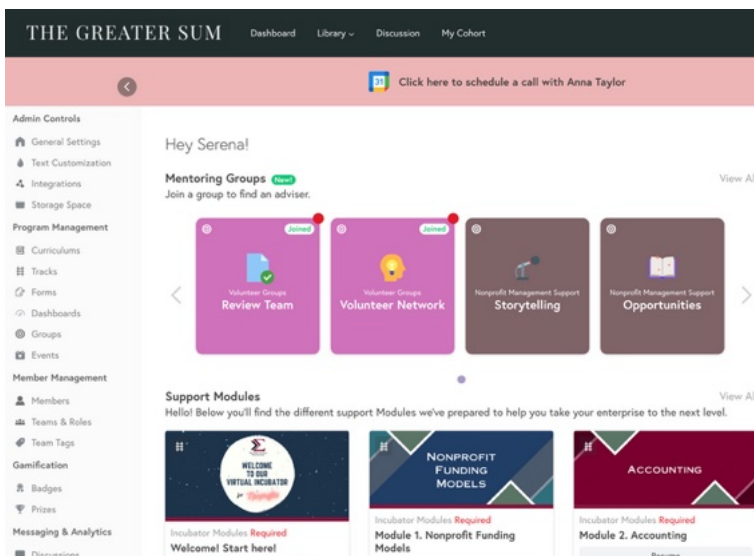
THE GREATER SUM Dashboard Library Discussion My Cohort

31 Click here to schedule a call with Anna Taylor

Admin Controls
General Settings
Text Customization
Integrations
Storage Space
Program Management
Curriculums
Tracks
Forms
Dashboards
Groups
Events
Member Management
Members
Teams & Roles
Team Tags
Gamification
Badges
Prizes
Messaging & Analytics
Discussions

Hey Serena!

Mentoring Groups New!
Join a group to find an adviser.
View All

Joined
Volunteer Groups
Review Team

Joined
Volunteer Groups
Volunteer Network

Nonprofit Management Support
Storytelling

Nonprofit Management Support
Opportunities

Support Modules
Hello! Below you'll find the different support Modules we've prepared to help you take your enterprise to the next level.
View All

WELCOME TO OUR VIRTUAL INCUBATOR
Incubator Modules Required
Welcome! Start here!

NONPROFIT FUNDING MODELS
Incubator Modules Required
Module 1. Nonprofit Funding Models

ACCOUNTING
Incubator Modules Required
Module 2. Accounting
Resume